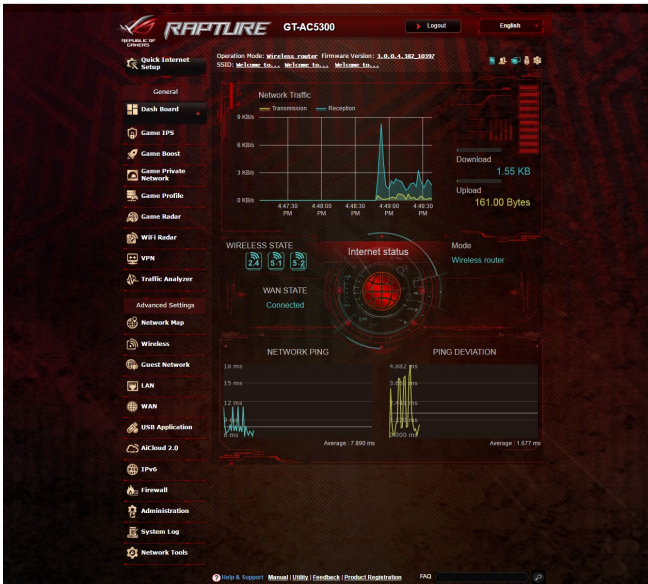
REPUBLIC OF GAMERS RAPTURE GT-AC5300

Logout

English

Operation Mode: Wireless router Firmware Version: 3.0.0.4.382_10397
SSID: Welcome to... Welcome to... Welcome to...

Quick Internet Setup

General

Dash Board

Game IPS

Game Boost

Game Private Network

Game Profile

Game Radar

WiFi Radar

VPN

Traffic Analyzer

Advanced Settings

Network Map

Wireless

Guest Network

LAN

WAN

USB Application

AiCloud 2.0

IPv6

Firewall

Administration

System Log

Network Tools

Network Traffic

Transmission Reception

9 KB/s

6 KB/s

3 KB/s

0 KB/s

4:47:30 PM

4:48:00 PM

4:48:30 PM

4:49:00 PM

4:49:30 PM

Download

1.55 KB

Upload

161.00 Bytes

WIRELESS STATE

2.4 5-1 5-2

Internet status

Mode

Wireless router

WAN STATE

Connected

NETWORK PING

18 ms

15 ms

12 ms

8 ms

Average : 7.880 ms

PING DEVIATION

4.882 ms

3.662 ms

2.441 ms

0.000 ms

Average : 1.677 ms

Help & Support Manual | Utility | Feedback | Product Registration

FAQ